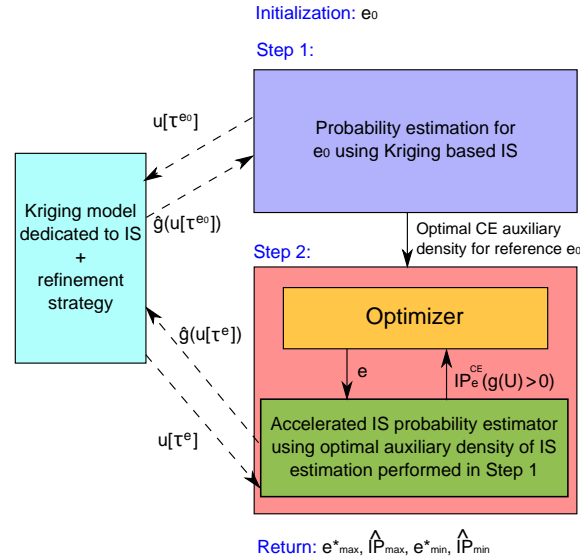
Initialization: $e_0$

Step 1:

Probability estimation for $e_0$ using Kriging based IS

$u[\tau^{e_0}]$

$\hat{g}(u[\tau^{e_0}])$

Kriging model dedicated to IS + refinement strategy

Optimal CE auxiliary density for reference $e_0$

Step 2:

Optimizer

$e$

$\widehat{P}_e^{CE}(g(U)>0)$

$\hat{g}(u[\tau^{e}])$

$u[\tau^{e}]$

Accelerated IS probability estimator using optimal auxiliary density of IS estimation performed in Step 1

Return: $e^*_{max}$, $\widehat{P}_{max}$, $e^*_{min}$, $\widehat{P}_{min}$